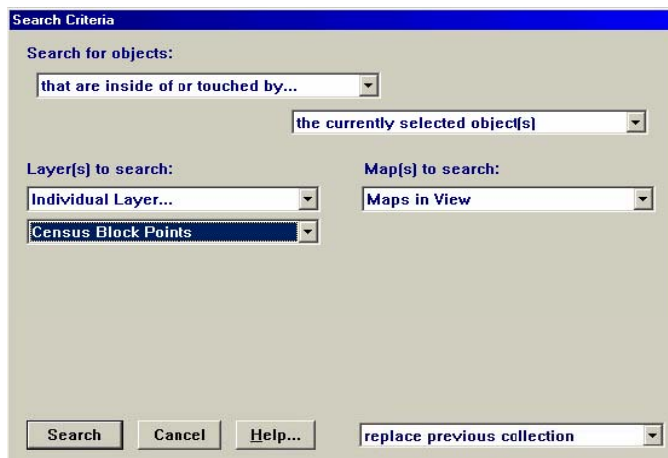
Search Criteria

Search for objects:

that are inside of or touched by...

the currently selected object(s)

Layer(s) to search:

Individual Layer...

Census Block Points

Map(s) to search:

Maps in View

Search

Cancel

Help...

replace previous collection